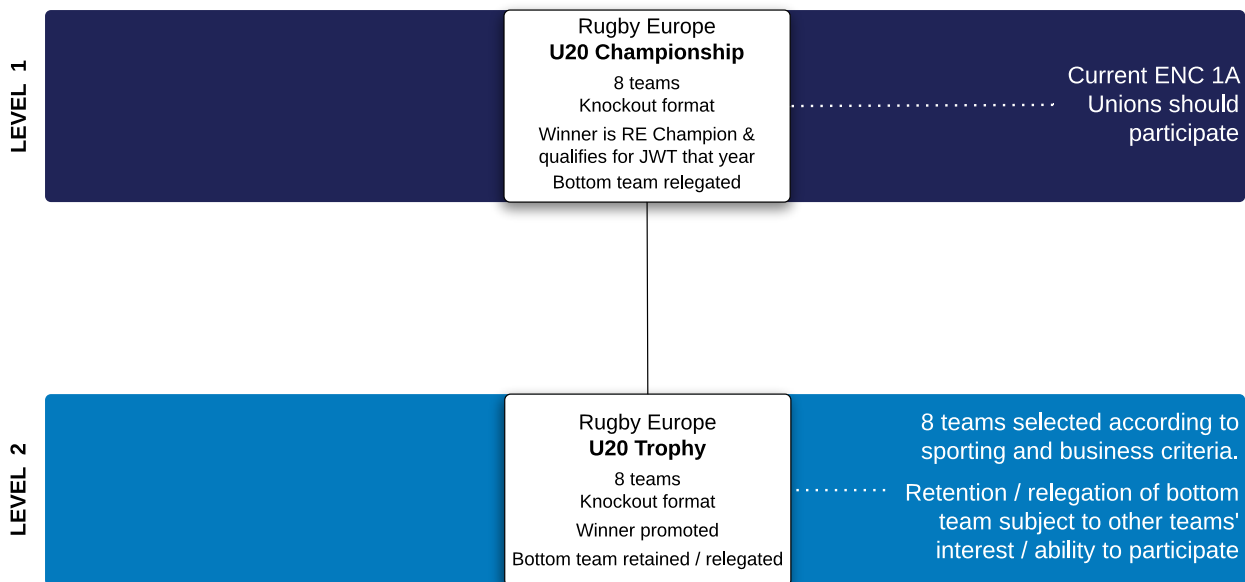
LEVEL 1

Rugby Europe
**U20 Championship**
8 teams
Knockout format
Winner is RE Champion & qualifies for JWT that year
Bottom team relegated

Current ENC 1A Unions should participate

LEVEL 2

Rugby Europe
**U20 Trophy**
8 teams
Knockout format
Winner promoted
Bottom team retained / relegated

8 teams selected according to sporting and business criteria.

Retention / relegation of bottom team subject to other teams' interest / ability to participate